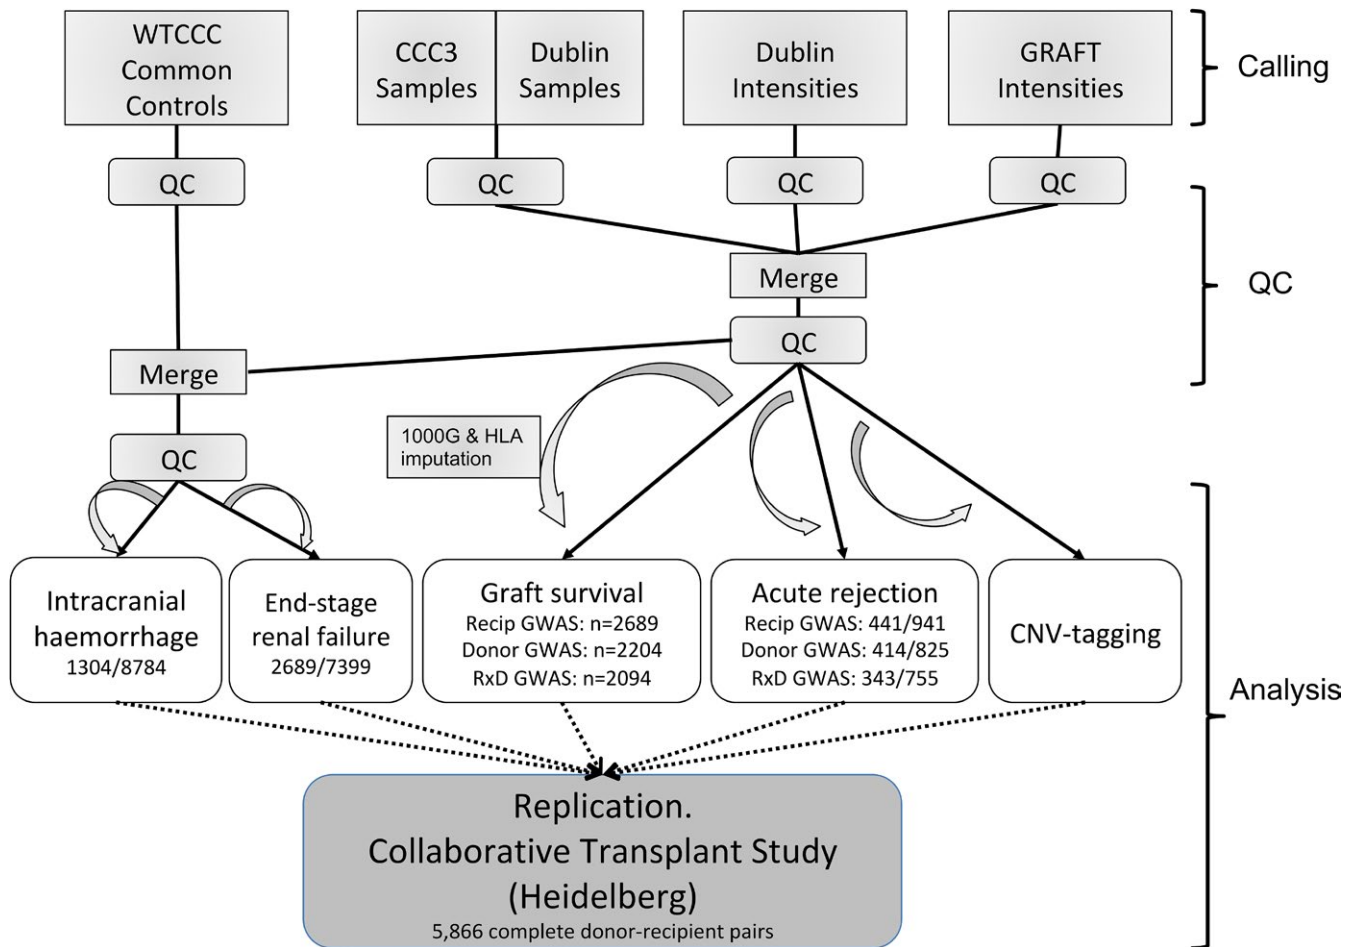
WTCCC Common Controls

CCC3 Samples

Dublin Samples

Dublin Intensities

GRAFT Intensities

Calling

QC

QC

QC

QC

Merge

QC

QC

Merge

QC

1000G & HLA imputation

Analysis

Intracranial haemorrhage
1304/8784

End-stage renal failure
2689/7399

Graft survival
Recip GWAS: n=2689
Donor GWAS: n=2204
RxD GWAS: n=2094

Acute rejection
Recip GWAS: 441/941
Donor GWAS: 414/825
RxD GWAS: 343/755

CNV-tagging

Replication.
Collaborative Transplant Study
(Heidelberg)
5,866 complete donor-recipient pairs